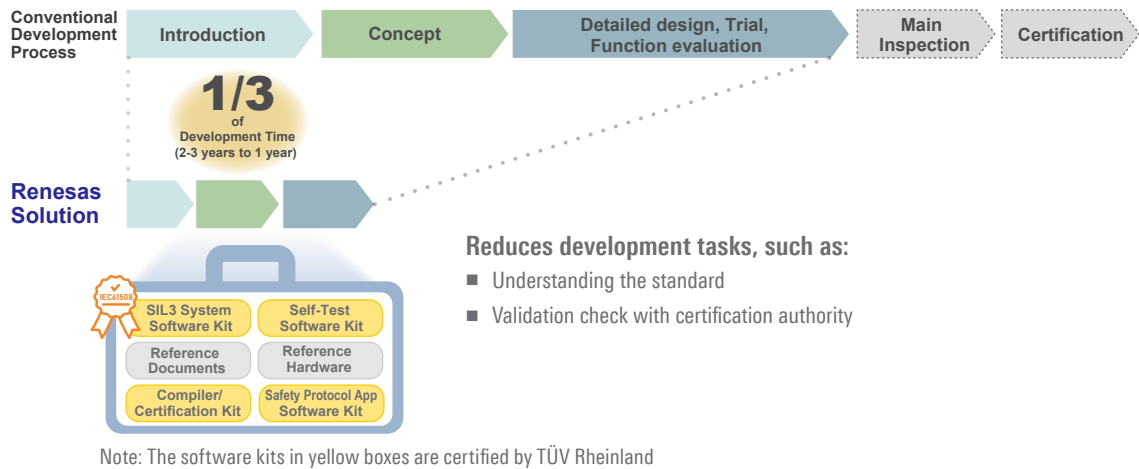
Conventional Development Process

Introduction

Concept

Detailed design, Trial, Function evaluation

Main Inspection

Certification

1/3 of Development Time (2-3 years to 1 year)

Renesas Solution

IEC61508

SIL3 System Software Kit

Self-Test Software Kit

Reference Documents

Reference Hardware

Compiler/ Certification Kit

Safety Protocol App Software Kit

Reduces development tasks, such as:

■ Understanding the standard

■ Validation check with certification authority

Note: The software kits in yellow boxes are certified by TÜV Rheinland